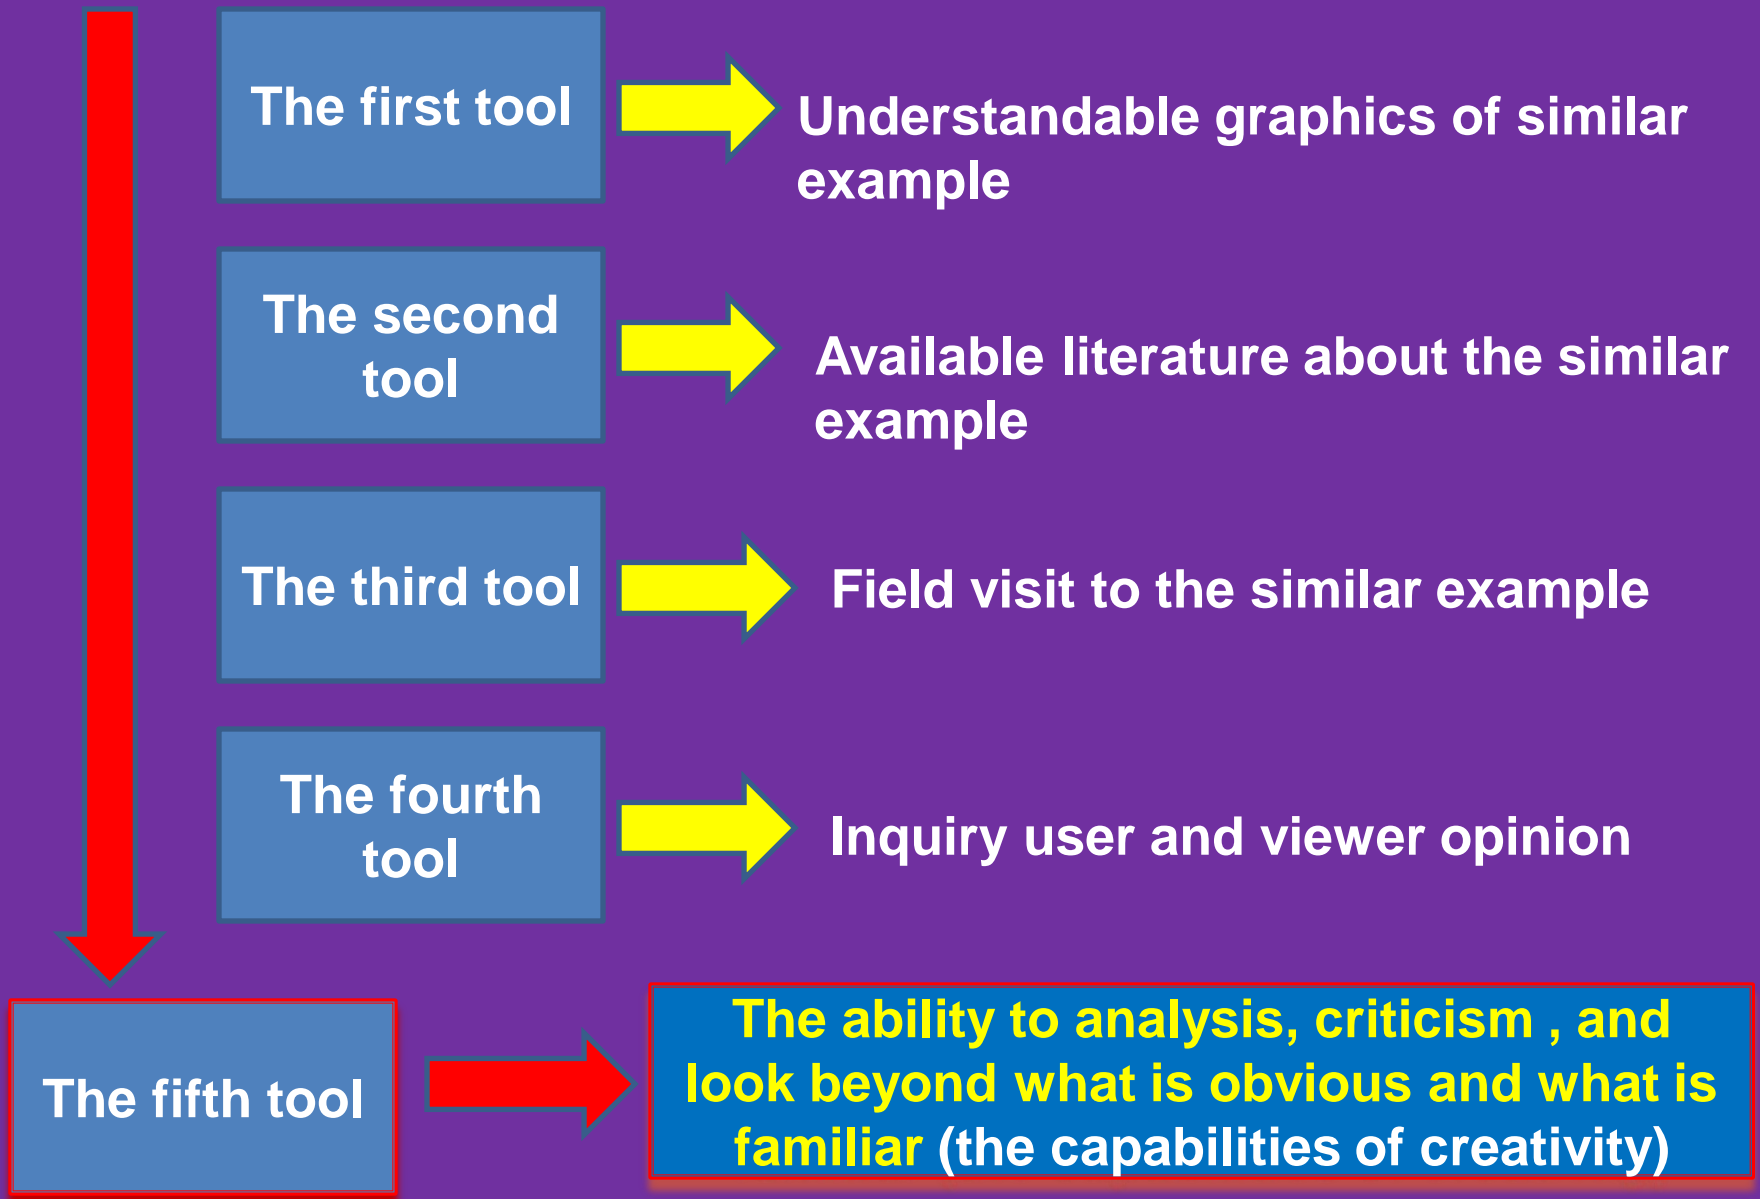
The first tool

Understandable graphics of similar example

The second tool

Available literature about the similar example

The third tool

Field visit to the similar example

The fourth tool

Inquiry user and viewer opinion

The fifth tool

The ability to analysis, criticism , and look beyond what is obvious and what is familiar (the capabilities of creativity)